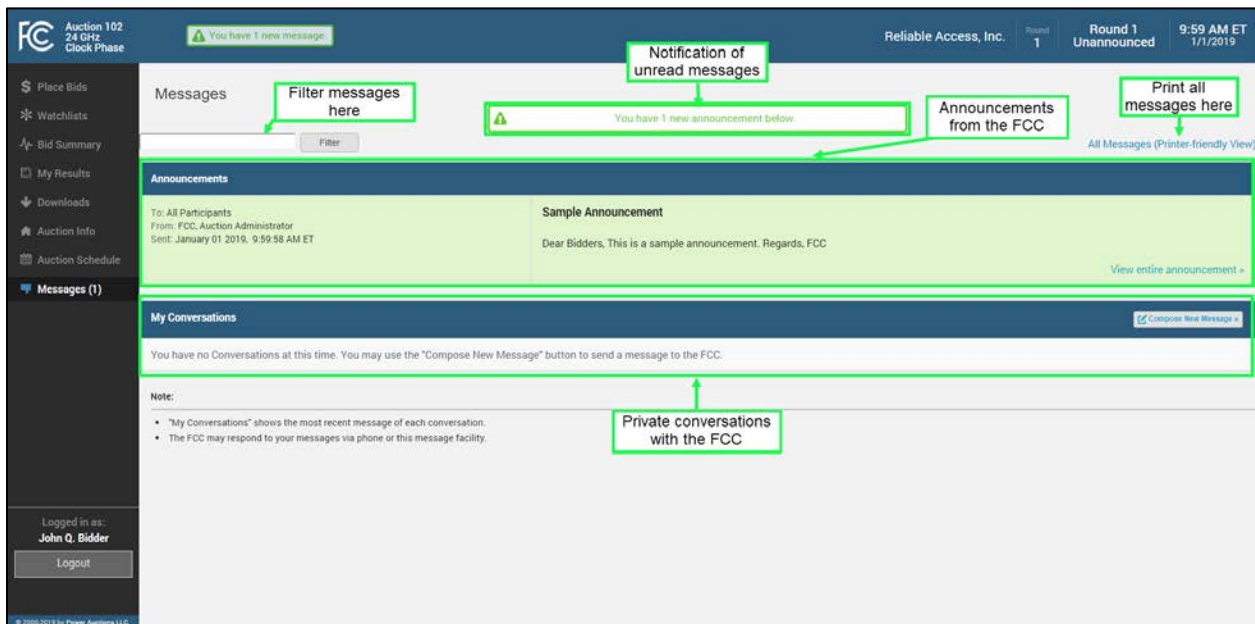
FC Auction 102 24 GHz Clock Phase

You have 1 new message.

Reliable Access, Inc.

Round 1

Round 1 Unannounced

9:59 AM ET 1/1/2019

Place Bids
Watchlists
Bid Summary
My Results
Downloads
Auction Info
Auction Schedule
Messages (1)

Messages

Filter messages here

Notification of unread messages

You have 1 new announcement below.

Announcements from the FCC

Print all messages here

Filter

All Messages (Printer-friendly View)

Announcements

To: All Participants
From: FCC, Auction Administrator
Sent: January 01 2019, 9:59:58 AM ET

Sample Announcement

Dear Bidders, This is a sample announcement. Regards, FCC

View entire announcement »

My Conversations

Compose New Message »

You have no Conversations at this time. You may use the "Compose New Message" button to send a message to the FCC.

Note:

• "My Conversations" shows the most recent message of each conversation.
• The FCC may respond to your messages via phone or this message facility.

Private conversations with the FCC

Logged in as:
John Q. Bidder
Logout

© 2000-2019 by Power Auctions LLC